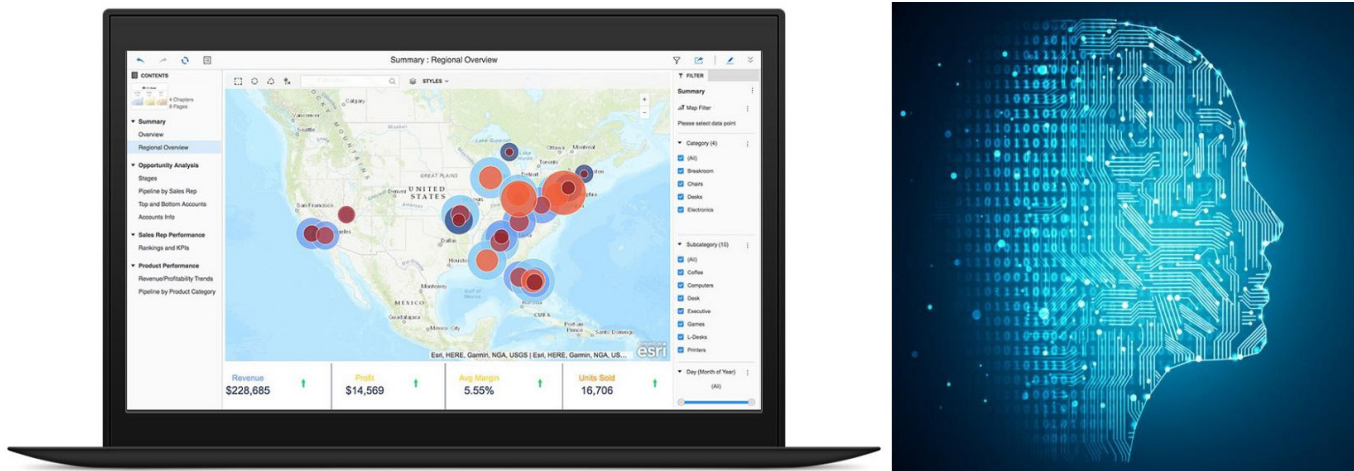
Summary : Regional Overview

CONTENTS

4 Chapters
8 Pages

Summary
Overview
Regional Overview

Opportunity Analysis
Stages
Pipeline by Sales Rep
Top and Bottom Accounts
Accounts Info

Sales Rep Performance
Rankings and KPIs

Product Performance
Revenue/Profitability Trends
Pipeline by Product Category

STYLES

UNITED STATES
MEXICO
San Francisco

Esri, HERE, Garmin, NGA, USGS | Esri, HERE, Garmin, NGA, USGS
esri

Revenue
$228,685

Profit
$14,569

Avg Margin
5.55%

Units Sold
16,706

FILTER

Summary

Map Filter

Please select data point

Category (4)
(All)
Breakroom
Chairs
Desks
Electronics

Subcategory (10)
(All)
Coffee
Computers
Desk
Executive
Games
L-Desks
Printers

Day (Month of Year)
(All)